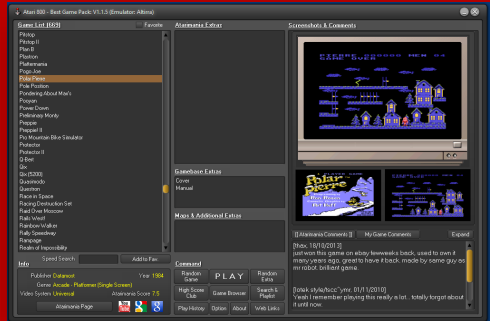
Atari 800 - Best Game Pack: V1.1.5 (Emulator: Altirra)

Game List (869)
Favorite
Pitstop
Pitstop II
Plan B
Plastron
Platformania
Pogo Joe
Polar Pierre
Pole Position
Pondering About Mavis
Pooyan
Power Down
Preliminary Monty
Preppie
Preppie! II
Pro Mountain Bike Simulator
Protector
Protector II
Q-Bert
Qix
Qix (5200)
Quasimodo
Question
Race in Space
Racing Destruction Set
Raid Over Moscow
Rails West!
Rainbow Walker
Rally Speedway
Rampage
Realm of Impossibility

Speed Search
Add to Fav

Info
Publisher Datamost
Year 1984
Genre Arcade - Platformer (Single Screen)
Video System Universal
Atarimania Score 7.5
Atarimania Page

Atarimania Extras

Gamebase Extras
Cover
Manual

Maps & Additional Extras

Command
Random Game
PLAY
Random Extra
High Score Club
Game Browser
Search & Playlist
Play History
Option
About
Web Links

Screenshots & Comments
PIERRE 000300 MEN 04
Polar Pierre
[] Atarimania Comments []
My Game Comments
Expand

[fhax, 18/10/2013]
just won this game on ebay fewweeks back, used to own it many years ago, great to have it back. made by game guy as mr robot. brilliant game.

[tstark style/tscc "ymr, 01/11/2010]
Yeah I remember playing this really a lot.. totally forgot about it until now.